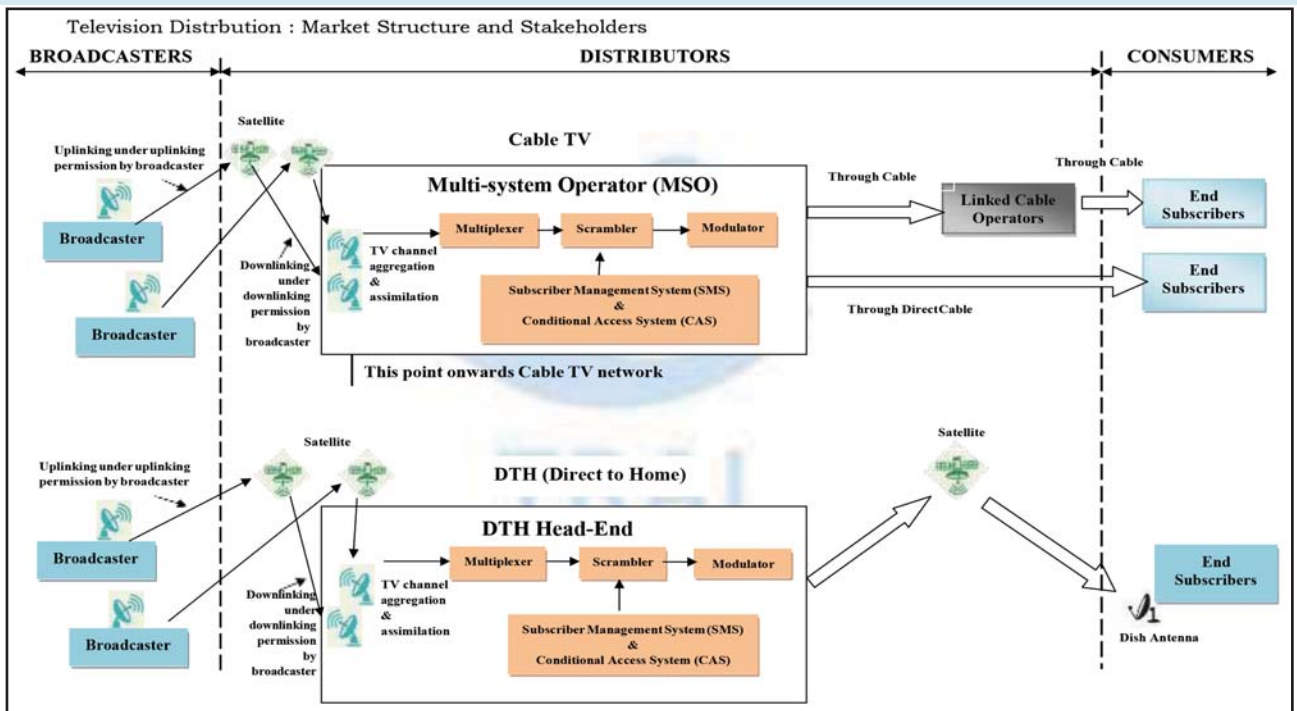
Television Distrbution : Market Structure and Stakeholders

BROADCASTERS

DISTRIBUTORS

CONSUMERS

Satellite

Uplinking under uplinking permission by broadcaster

Broadcaster

Broadcaster

Cable TV

Multi-system Operator (MSO)

TV channel aggregation & assimilation

Multiplexer

Scrambler

Modulator

Subscriber Management System (SMS) & Conditional Access System (CAS)

Downlinking under downlinking permission by broadcaster

This point onwards Cable TV network

Through Cable

Linked Cable Operators

Through Cable

End Subscribers

End Subscribers

Through DirectCable

Satellite

Uplinking under uplinking permission by broadcaster

Broadcaster

Broadcaster

DTH (Direct to Home)

DTH Head-End

TV channel aggregation & assimilation

Multiplexer

Scrambler

Modulator

Subscriber Management System (SMS) & Conditional Access System (CAS)

Downlinking under downlinking permission by broadcaster

Satellite

End Subscribers

Dish Antenna